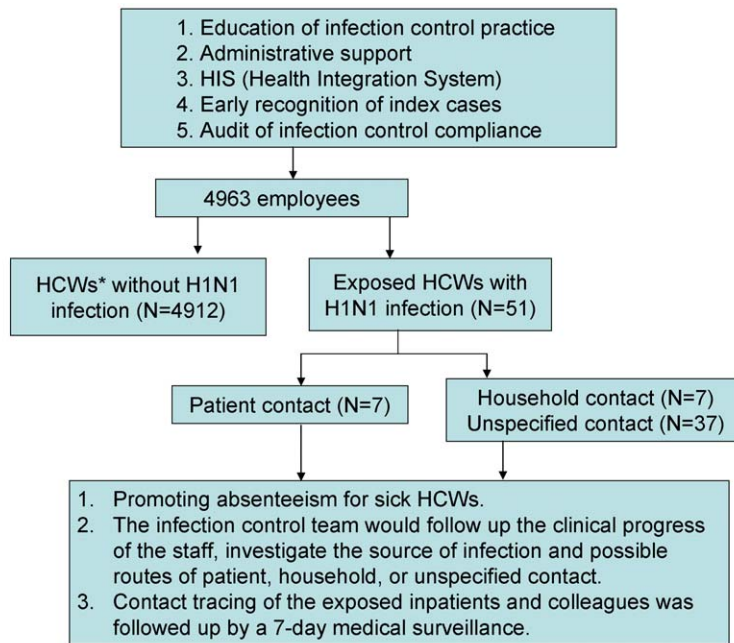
1. Education of infection control practice
2. Administrative support
3. HIS (Health Integration System)
4. Early recognition of index cases
5. Audit of infection control compliance

4963 employees

HCWs* without H1N1 infection (N=4912)

Exposed HCWs with H1N1 infection (N=51)

Patient contact (N=7)

Household contact (N=7)
Unspecified contact (N=37)

1. Promoting absenteeism for sick HCWs.
2. The infection control team would follow up the clinical progress of the staff, investigate the source of infection and possible routes of patient, household, or unspecified contact.
3. Contact tracing of the exposed inpatients and colleagues was followed up by a 7-day medical surveillance.